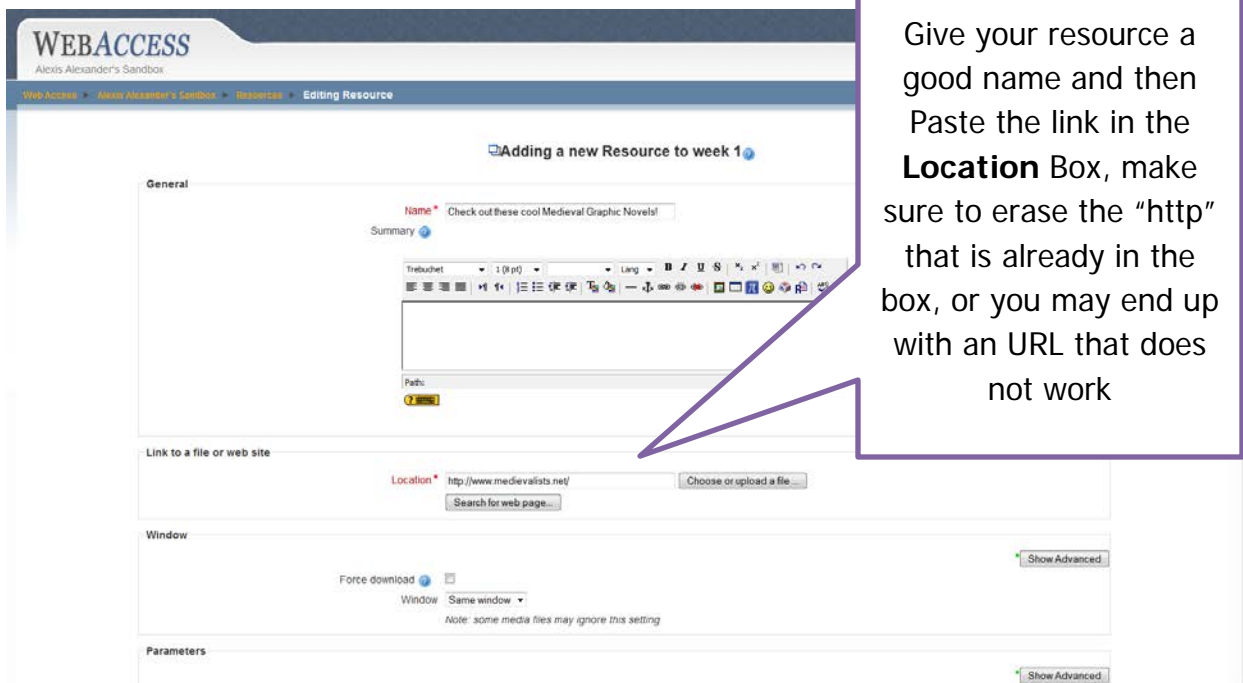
WEBACCESS
Alexis Alexander's Sandbox

Web Access ▸ Alexis Alexander's Sandbox ▸ Resources ▸ Editing Resource

Adding a new Resource to week 1

General

Name* Check out these cool Medieval Graphic Novels!

Summary

Trebuchet 1 (8 pt) Lang B I U S

Path:

Link to a file or web site

Location* http://www.medievalists.net/ Choose or upload a file ...

Search for web page...

Window

Show Advanced

Force download

Window Same window

Note: some media files may ignore this setting

Parameters

Show Advanced

Give your resource a good name and then Paste the link in the **Location** Box, make sure to erase the "http" that is already in the box, or you may end up with an URL that does not work